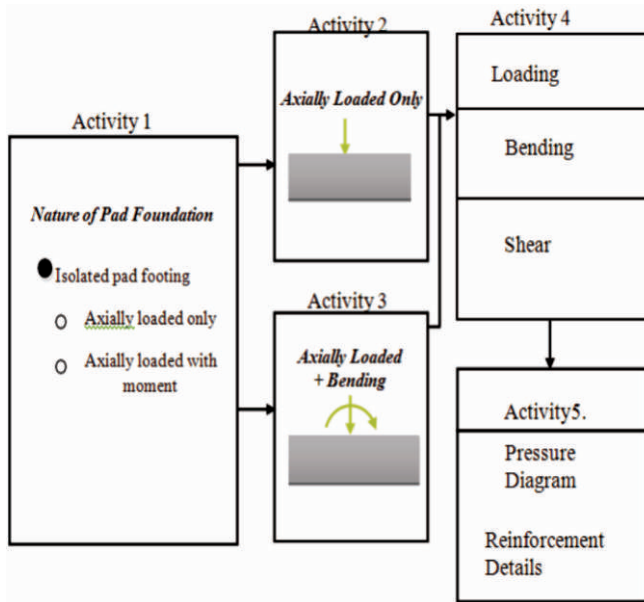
Activity 1

Nature of Pad Foundation

Isolated pad footing

Axially loaded only

Axially loaded with moment

Activity 2

Axially Loaded Only

Activity 3

Axially Loaded + Bending

Activity 4

Loading

Bending

Shear

Activity5.

Pressure Diagram

Reinforcement Details